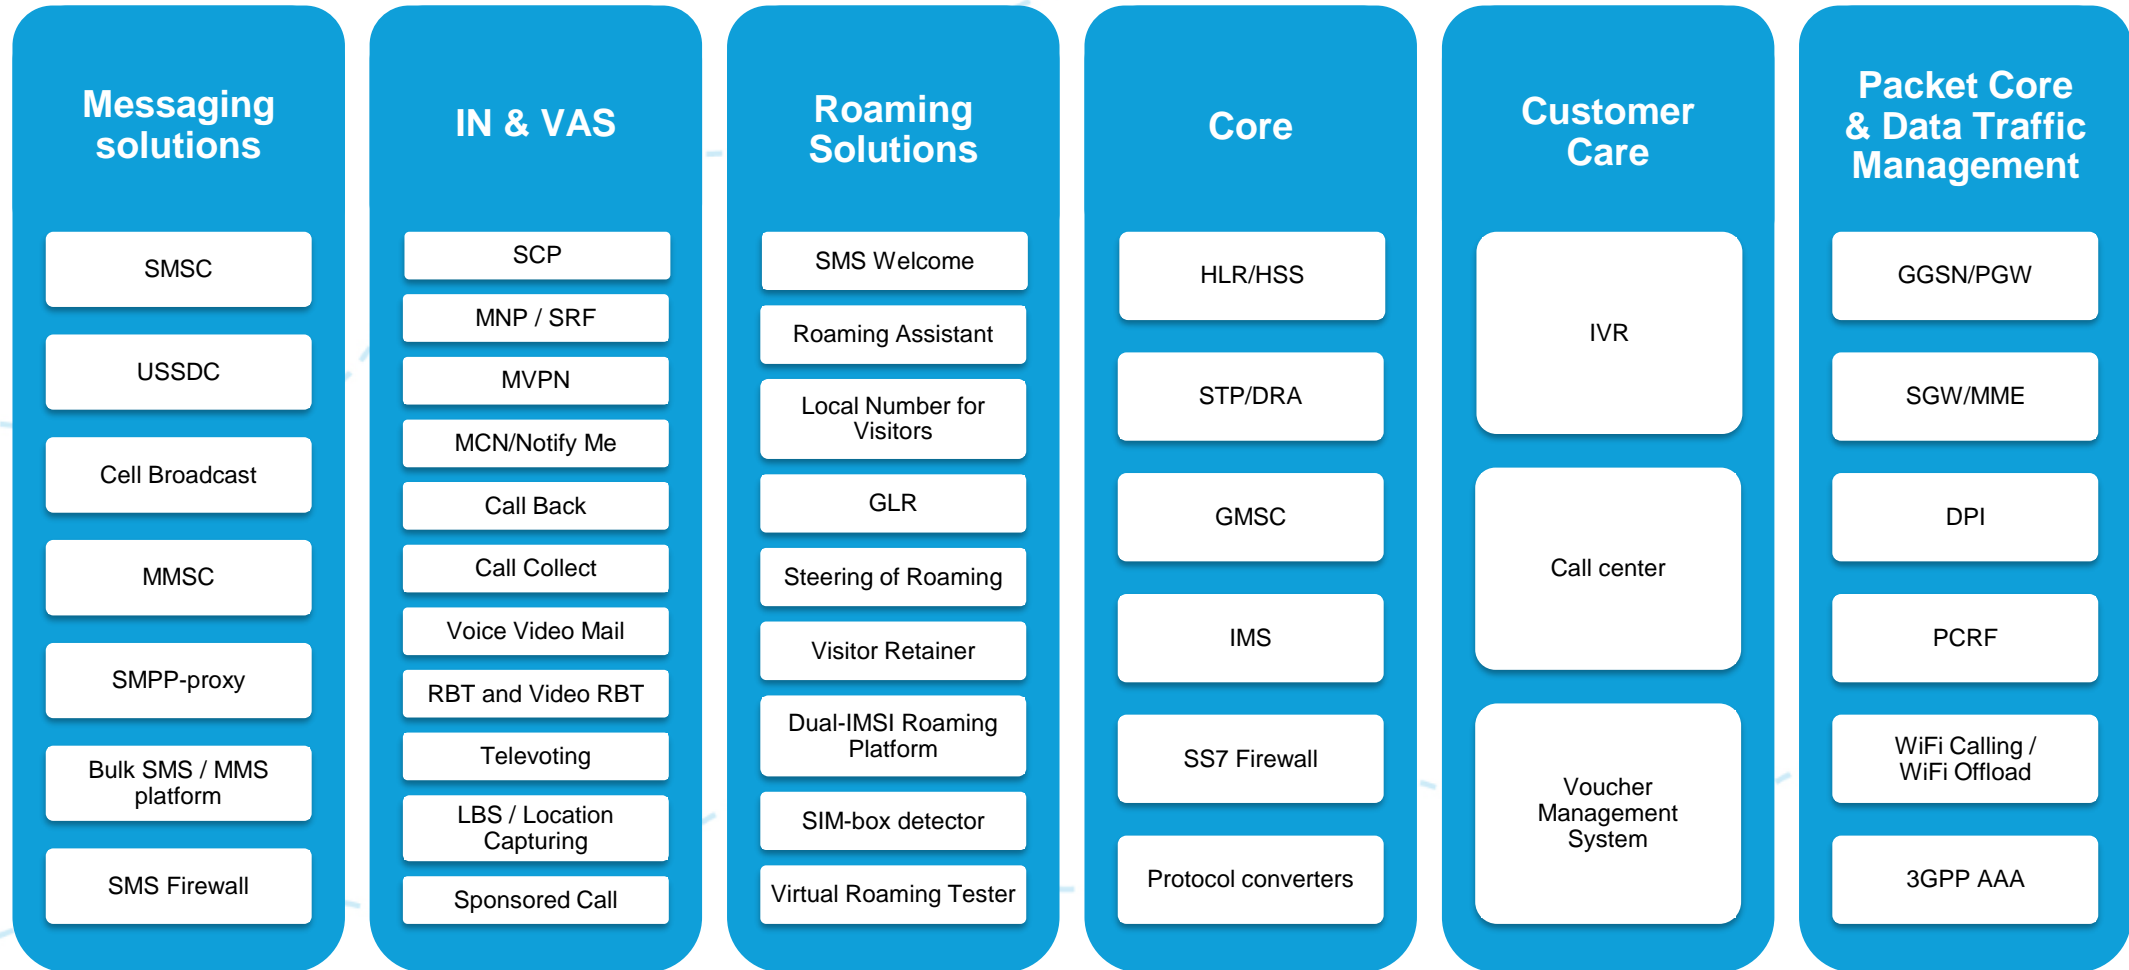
Messaging solutions

SMSC

USSDC

Cell Broadcast

MMSC

SMPP-proxy

Bulk SMS / MMS platform

SMS Firewall

IN & VAS

SCP

MNP / SRF

MVPN

MCN/Notify Me

Call Back

Call Collect

Voice Video Mail

RBT and Video RBT

Televoting

LBS / Location Capturing

Sponsored Call

Roaming Solutions

SMS Welcome

Roaming Assistant

Local Number for Visitors

GLR

Steering of Roaming

Visitor Retainer

Dual-IMSI Roaming Platform

SIM-box detector

Virtual Roaming Tester

Core

HLR/HSS

STP/DRA

GMSC

IMS

SS7 Firewall

Protocol converters

Customer Care

IVR

Call center

Voucher Management System

Packet Core & Data Traffic Management

GGSN/PGW

SGW/MME

DPI

PCRF

WiFi Calling / WiFi Offload

3GPP AAA